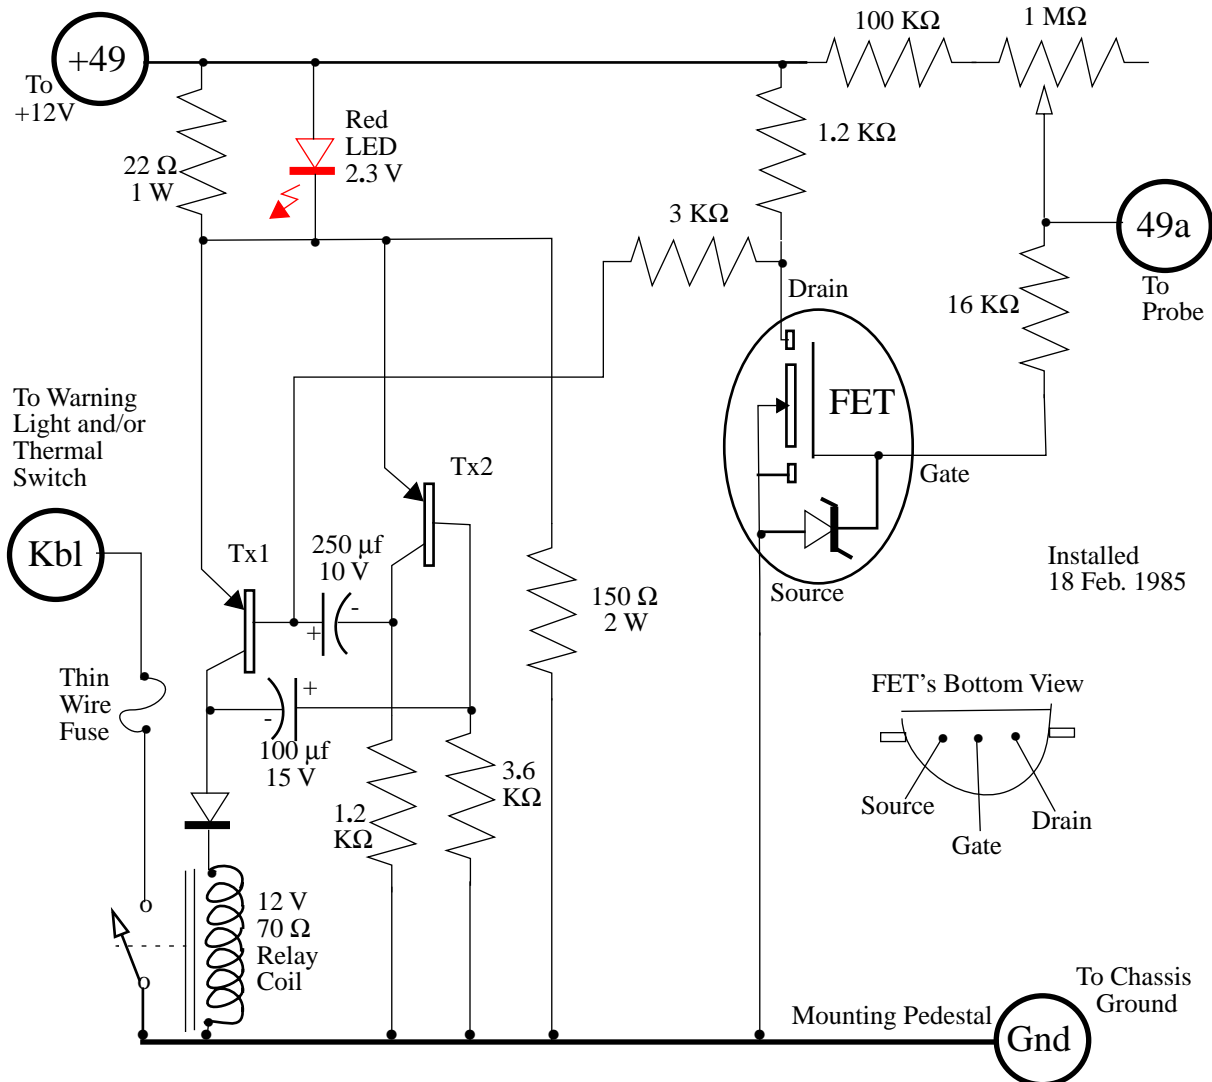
+49

To +12V

22 Ω
1 W

Red LED 2.3 V

100 KΩ

1 MΩ

1.2 KΩ

3 KΩ

49a

To Probe

Drain

16 KΩ

FET

Gate

Source

To Warning Light and/or Thermal Switch

Tx2

Kbl

Tx1

250 µf
10 V

+

-

150 Ω
2 W

Installed
18 Feb. 1985

Thin Wire Fuse

+

-

100 µf
15 V

3.6 KΩ

1.2 KΩ

FET's Bottom View

Source

Gate

Drain

12 V
70 Ω
Relay Coil

To Chassis Ground

Mounting Pedestal

Gnd